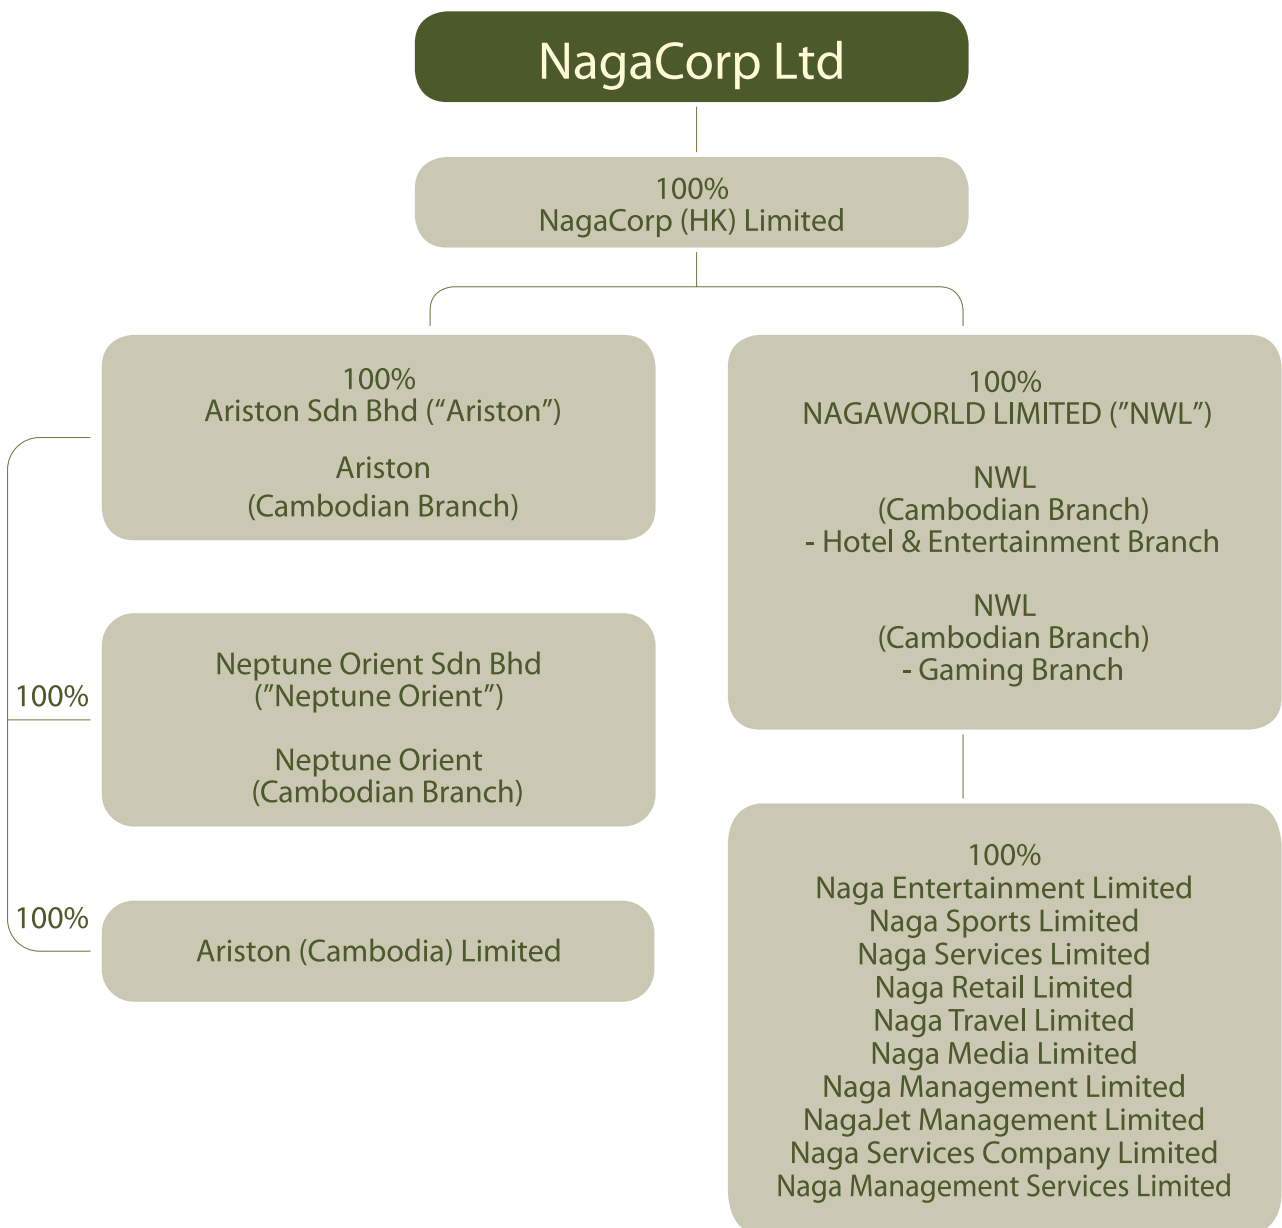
NagaCorp Ltd

100%
NagaCorp (HK) Limited

100%
Ariston Sdn Bhd (“Ariston”)

Ariston
(Cambodian Branch)

100%

Neptune Orient Sdn Bhd
(”Neptune Orient”)

Neptune Orient
(Cambodian Branch)

100%

Ariston (Cambodia) Limited

100%
NAGAWORLD LIMITED (”NWL”)

NWL
(Cambodian Branch)
- Hotel & Entertainment Branch

NWL
(Cambodian Branch)
- Gaming Branch

100%
Naga Entertainment Limited
Naga Sports Limited
Naga Services Limited
Naga Retail Limited
Naga Travel Limited
Naga Media Limited
Naga Management Limited
NagaJet Management Limited
Naga Services Company Limited
Naga Management Services Limited